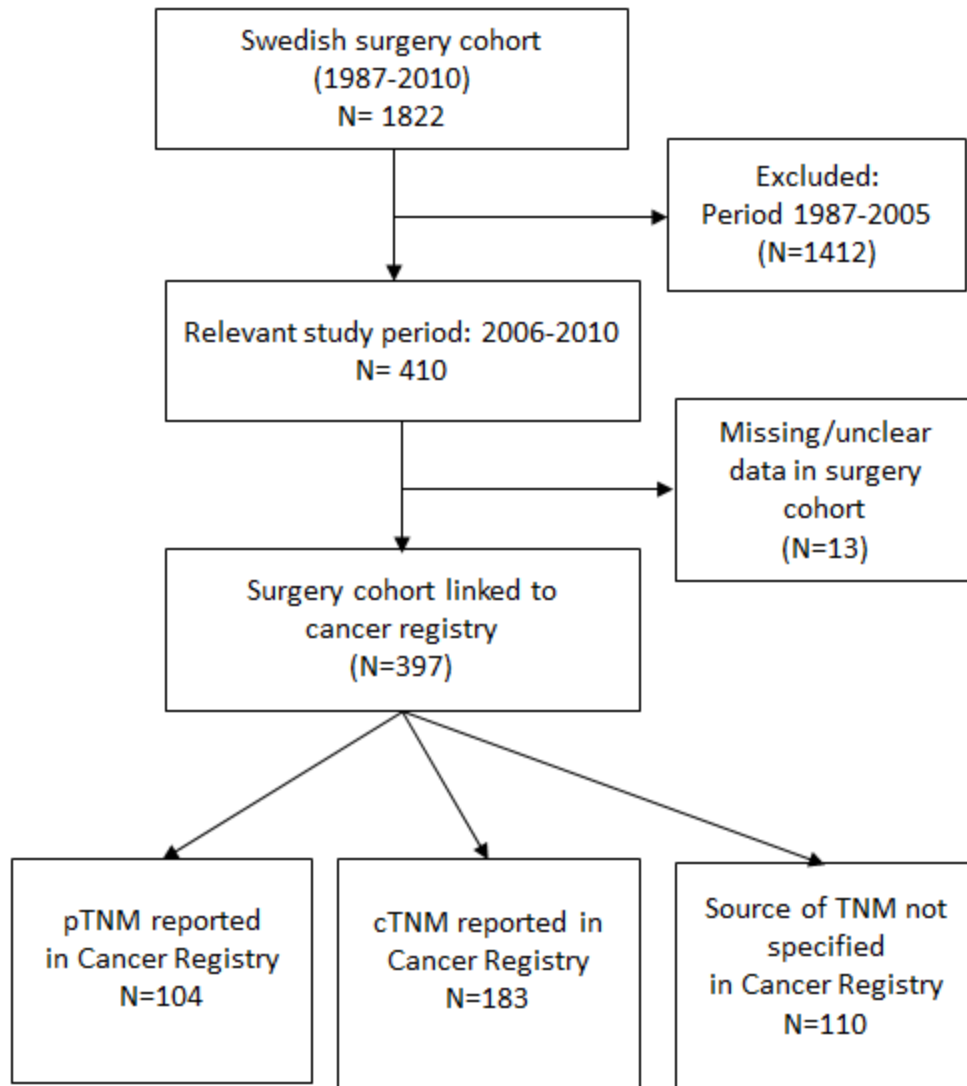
Swedish surgery cohort
(1987-2010)
N= 1822

Excluded:
Period 1987-2005
(N=1412)

Relevant study period: 2006-2010
N= 410

Missing/unclear data in surgery cohort
(N=13)

Surgery cohort linked to cancer registry
(N=397)

pTNM reported in Cancer Registry
N=104

cTNM reported in Cancer Registry
N=183

Source of TNM not specified in Cancer Registry
N=110